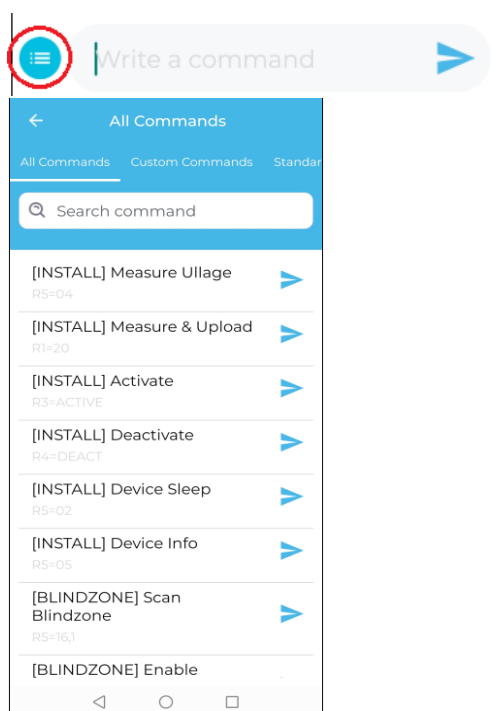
Write a command

All Commands

All Commands Custom Commands Standar

Search command

[INSTALL] Measure Ullage
R5=04

[INSTALL] Measure & Upload
R1=20

[INSTALL] Activate
R3=ACTIVE

[INSTALL] Deactivate
R4=DEACT

[INSTALL] Device Sleep
R5=02

[INSTALL] Device Info
R5=05

[BLINDZONE] Scan Blindzone
R5=16,1

[BLINDZONE] Enable